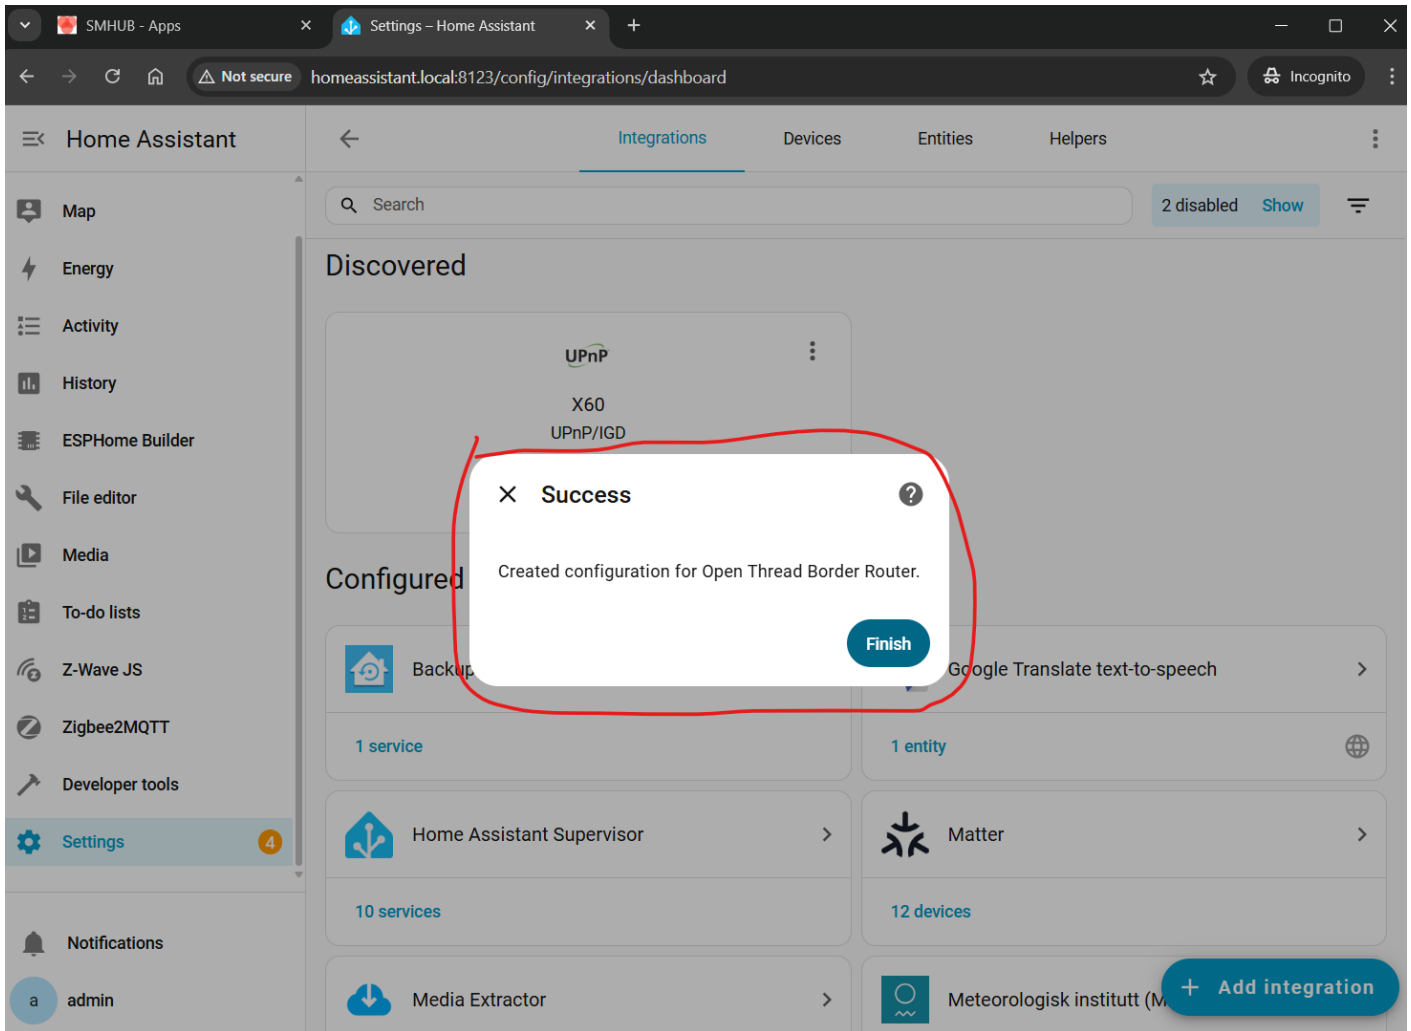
SMHUB - Apps
Settings – Home Assistant
Not secure homeassistant.local:8123/config/integrations/dashboard
Incognito

Home Assistant
Map
Energy
Activity
History
ESPHome Builder
File editor
Media
To-do lists
Z-Wave JS
Zigbee2MQTT
Developer tools
Settings 4
Notifications
a admin

Integrations Devices Entities Helpers
Search
2 disabled Show

Discovered
UPnP
X60
UPnP/IGD

Configured
Backup
1 service
Google Translate text-to-speech
1 entity
Home Assistant Supervisor
10 services
Matter
12 devices
Media Extractor
Meteorologisk institutt (M

Success
Created configuration for Open Thread Border Router.
Finish

+ Add integration